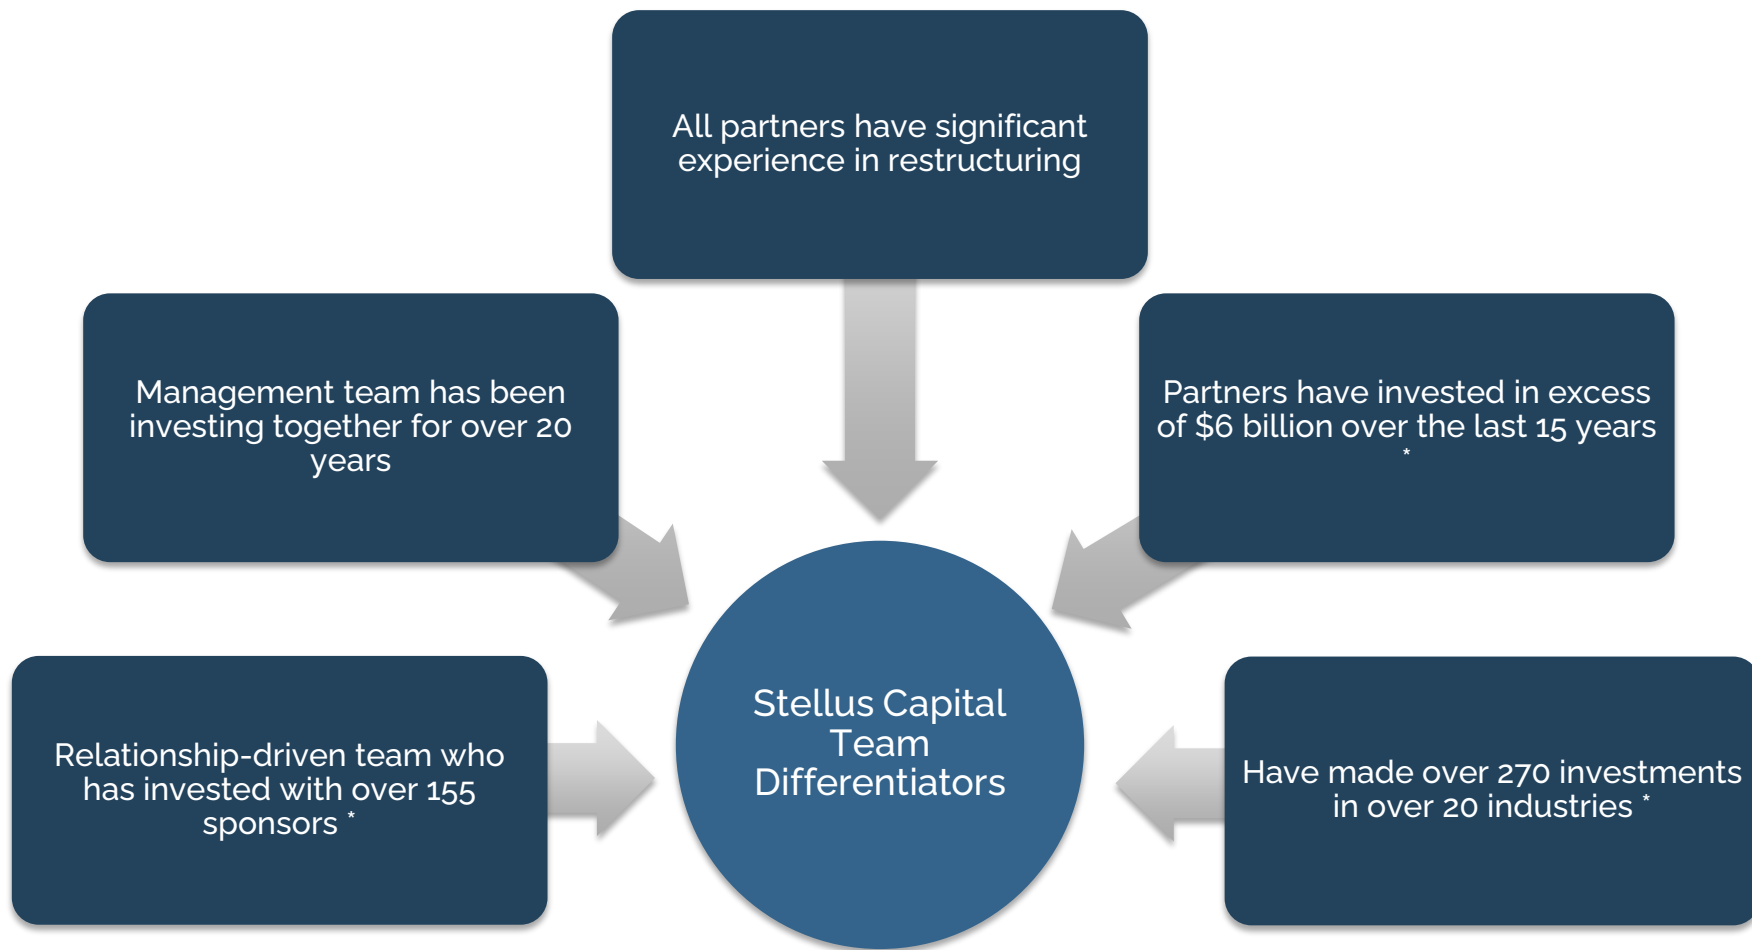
All partners have significant experience in restructuring

Management team has been investing together for over 20 years

Partners have invested in excess of $6 billion over the last 15 years *

Relationship-driven team who has invested with over 155 sponsors *

Stellus Capital Team Differentiators

Have made over 270 investments in over 20 industries *